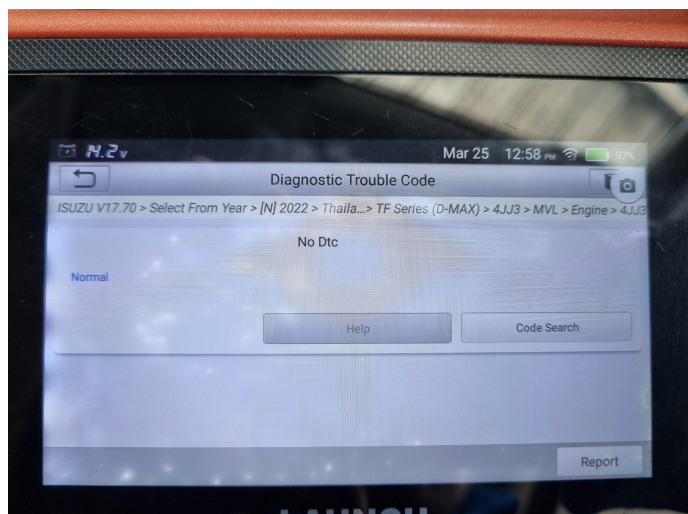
14.2v

Mar 25 12:58 PM 97%

Diagnostic Trouble Code

ISUZU V17.70 > Select From Year > [N] 2022 > Thaila...> TF Series (D-MAX) > 4JJ3 > MVL > Engine > 4JJ3

No Dtc

Normal

Help

Code Search

Report

LAUNCH